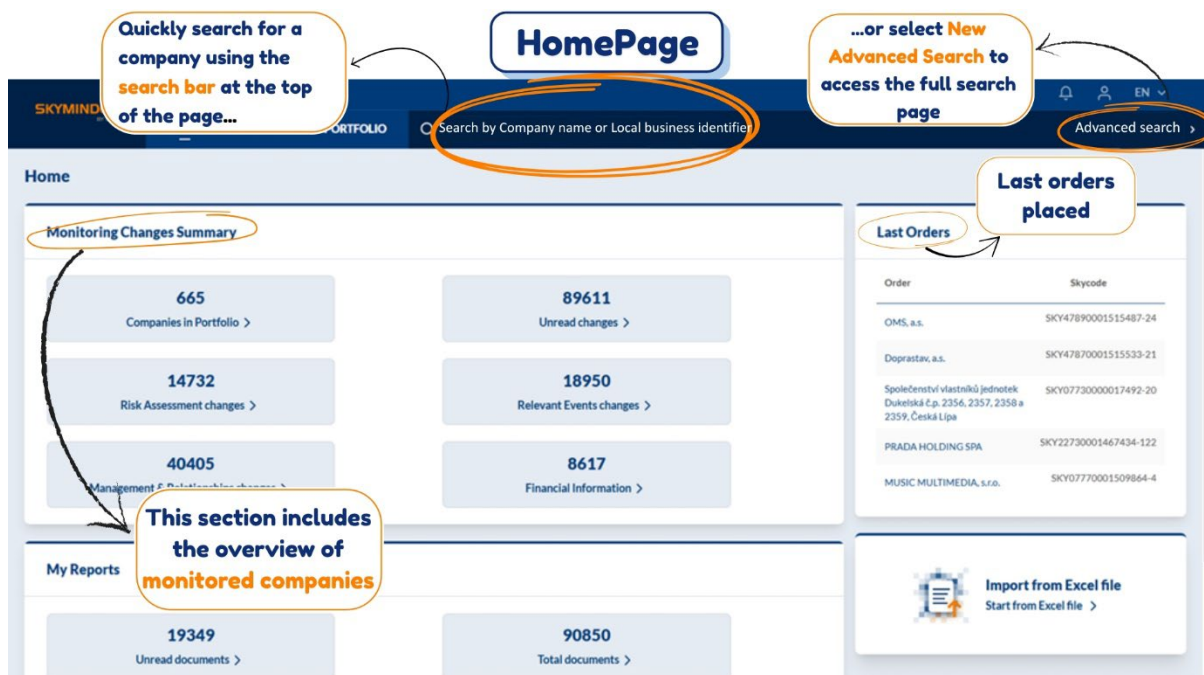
Quickly search for a company using the search bar at the top of the page...

HomePage

...or select New Advanced Search to access the full search page

SKYMIND

EN

PORTFOLIO

Search by Company name or Local business identifier

Advanced search ›

Home

Last orders placed

Monitoring Changes Summary

665
Companies in Portfolio ›

89611
Unread changes ›

14732
Risk Assessment changes ›

18950
Relevant Events changes ›

40405
Management & Relationships changes ›

8617
Financial Information ›

This section includes the overview of monitored companies

Last Orders

| Order | Skycode |
|---|---|
| OMS, a.s. | SKY47890001515487-24 |
| Doprastav, a.s. | SKY47870001515533-21 |
| Společenství vlastníků jednotek Dukelská č.p. 2356, 2357, 2358 a 2359, Česká Lípa | SKY07730000017492-20 |
| PRADA HOLDING SPA | SKY22730001467434-122 |
| MUSIC MULTIMEDIA, s.r.o. | SKY07770001509864-4 |

My Reports

19349
Unread documents ›

90850
Total documents ›

Import from Excel file
Start from Excel file ›